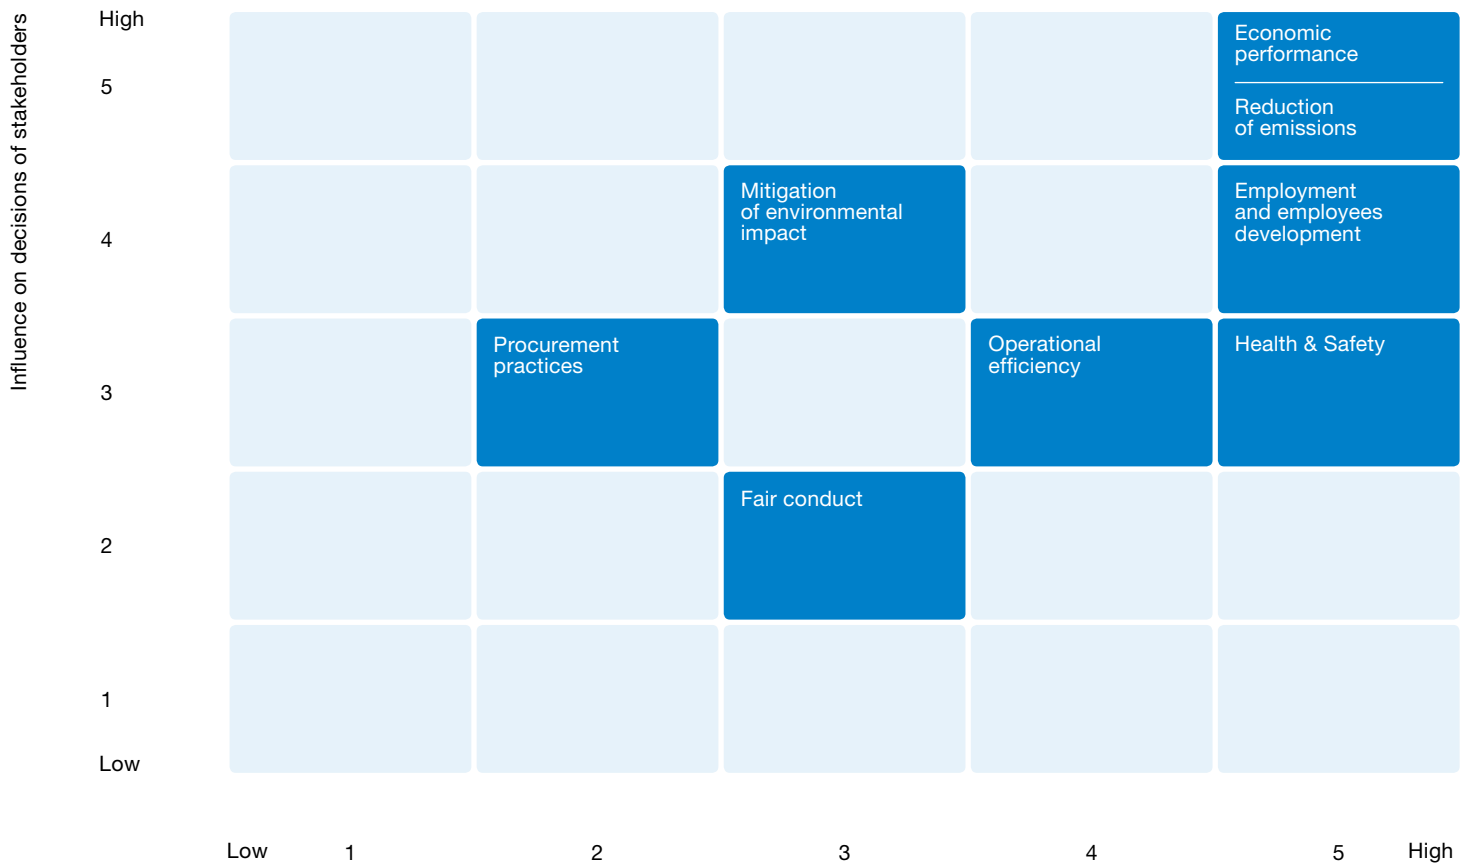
Influence on decisions of stakeholders

High

5

4

3

2

1

Low

Economic performance

Reduction of emissions

Mitigation of environmental impact

Employment and employees development

Procurement practices

Operational efficiency

Health & Safety

Fair conduct

Low 1 2 3 4 5 High